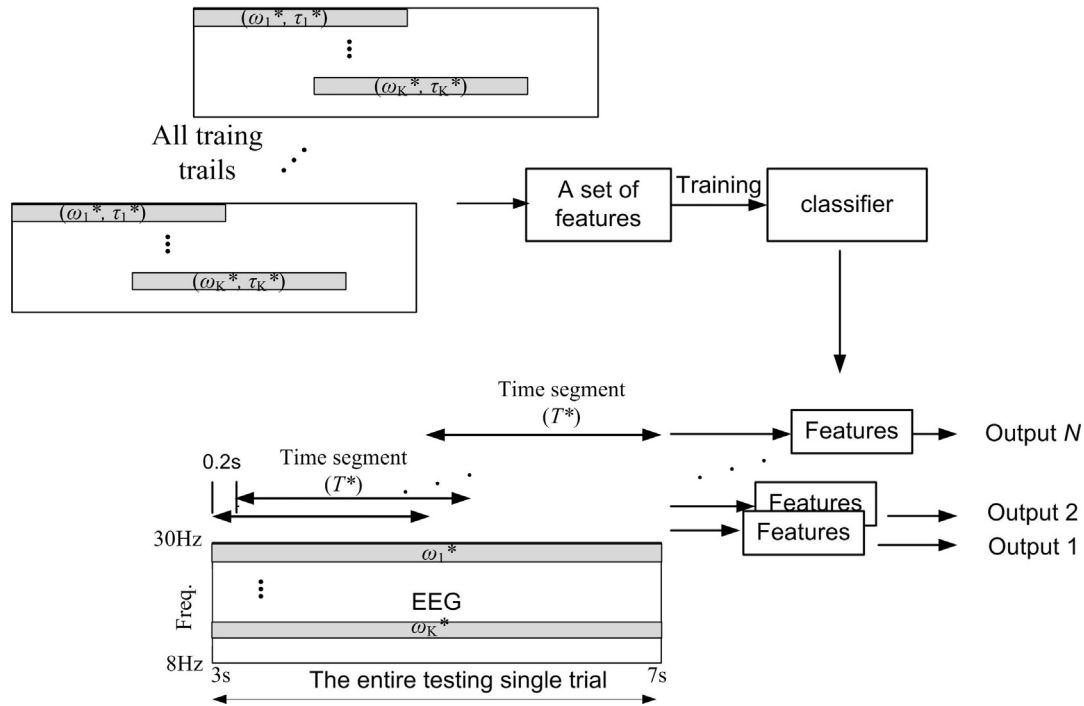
$(\omega_1^*, \tau_1^*)$
$(\omega_K^*, \tau_K^*)$

All traing trails

$(\omega_1^*, \tau_1^*)$
$(\omega_K^*, \tau_K^*)$

A set of features

Training

classifier

Time segment ($T^*$)

Features

Output $N$

0.2s

Time segment ($T^*$)

Features

Output 2

Features

Output 1

30Hz

$\omega_1^*$

Freq.

EEG

$\omega_K^*$

8Hz

3s

7s

The entire testing single trial